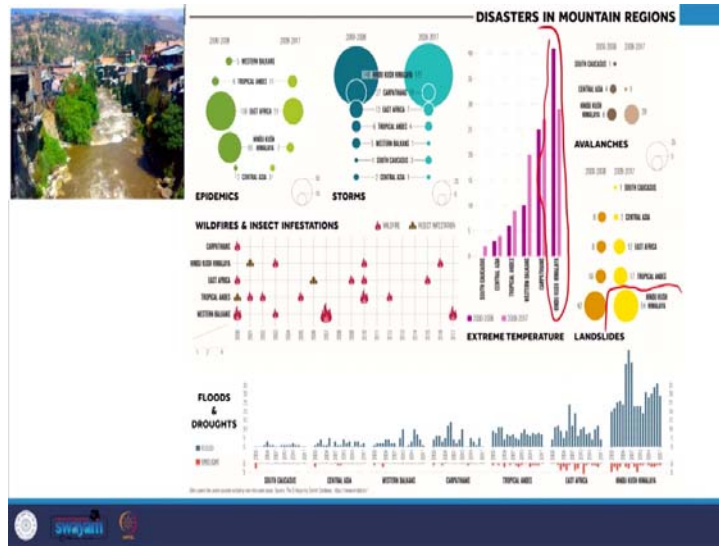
DISASTERS IN MOUNTAIN REGIONS

2008-2008 2009-2017

WESTERN BALKANS

TROPICAL ANDES

EAST AFRICA

HINDU KUSH HIMALAYA

CENTRAL ASIA

EPIDEMICS

2008-2008 2009-2017

HINDU KUSH HIMALAYA

CARPATHIANS

EAST AFRICA

TROPICAL ANDES

WESTERN BALKANS

SOUTH CAUCASUS

CENTRAL ASIA

STORMS

SOUTH CAUCASUS

CENTRAL ASIA

TROPICAL ANDES

WESTERN BALKANS

CARPATHIANS

HINDU KUSH HIMALAYA

EXTREME TEMPERATURE

2008-2008 2009-2017

SOUTH CAUCASUS

CENTRAL ASIA

HINDU KUSH HIMALAYA

AVALANCHES

2008-2008 2009-2017

SOUTH CAUCASUS

CENTRAL ASIA

EAST AFRICA

TROPICAL ANDES

HINDU KUSH HIMALAYA

LANDSLIDES

WILDFIRES & INSECT INFESTATIONS

WILDFIRE INSECT INFESTATION

CARPATHIANS

HINDU KUSH HIMALAYA

EAST AFRICA

TROPICAL ANDES

WESTERN BALKANS

FLOODS & DROUGHTS

FLOODS

DROUGHT

SOUTH CAUCASUS CENTRAL ASIA WESTERN BALKANS CARPATHIANS TROPICAL ANDES EAST AFRICA HINDU KUSH HIMALAYA

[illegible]

swayam